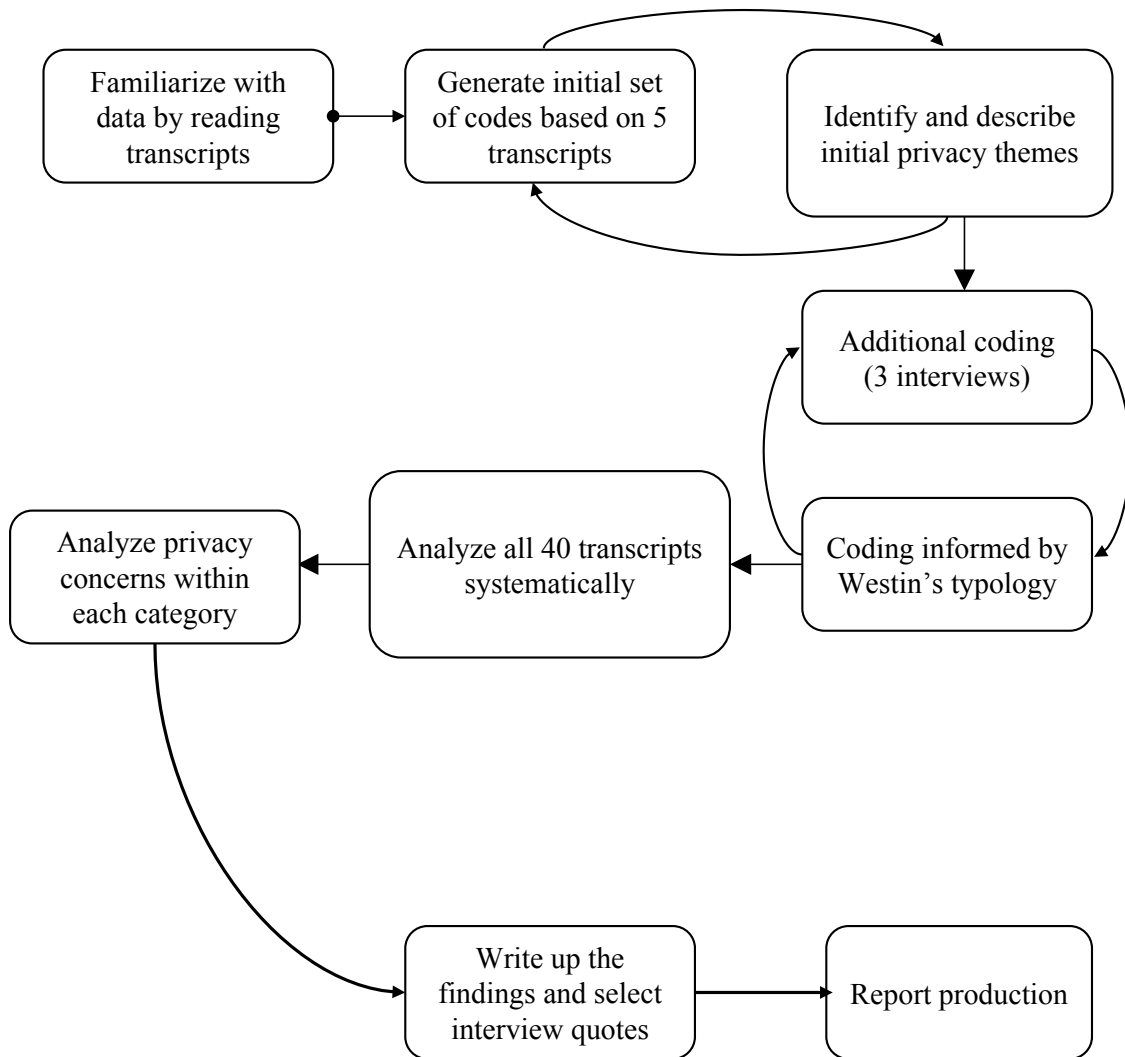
Familiarize with data by reading transcripts

Generate initial set of codes based on 5 transcripts

Identify and describe initial privacy themes

Additional coding (3 interviews)

Coding informed by Westin's typology

Analyze all 40 transcripts systematically

Analyze privacy concerns within each category

Write up the findings and select interview quotes

Report production